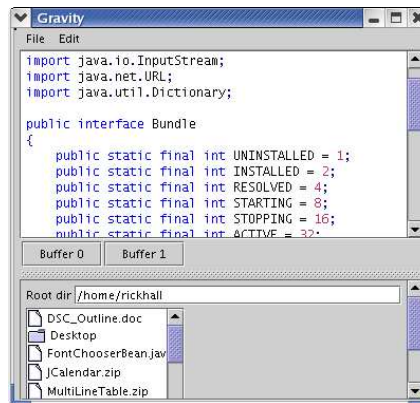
Gravity

File Edit

import java.io.InputStream;
import java.net.URL;
import java.util.Dictionary;

public interface Bundle
{
    public static final int UNINSTALLED = 1;
    public static final int INSTALLED = 2;
    public static final int RESOLVED = 4;
    public static final int STARTING = 8;
    public static final int STOPPING = 16;
    public static final int ACTIVE = 32;

Buffer 0 Buffer 1

Root dir /home/rickhall

DSC_Outline.doc
Desktop
FontChooserBean.jav
JCalendar.zip
MultiLineTable.zip